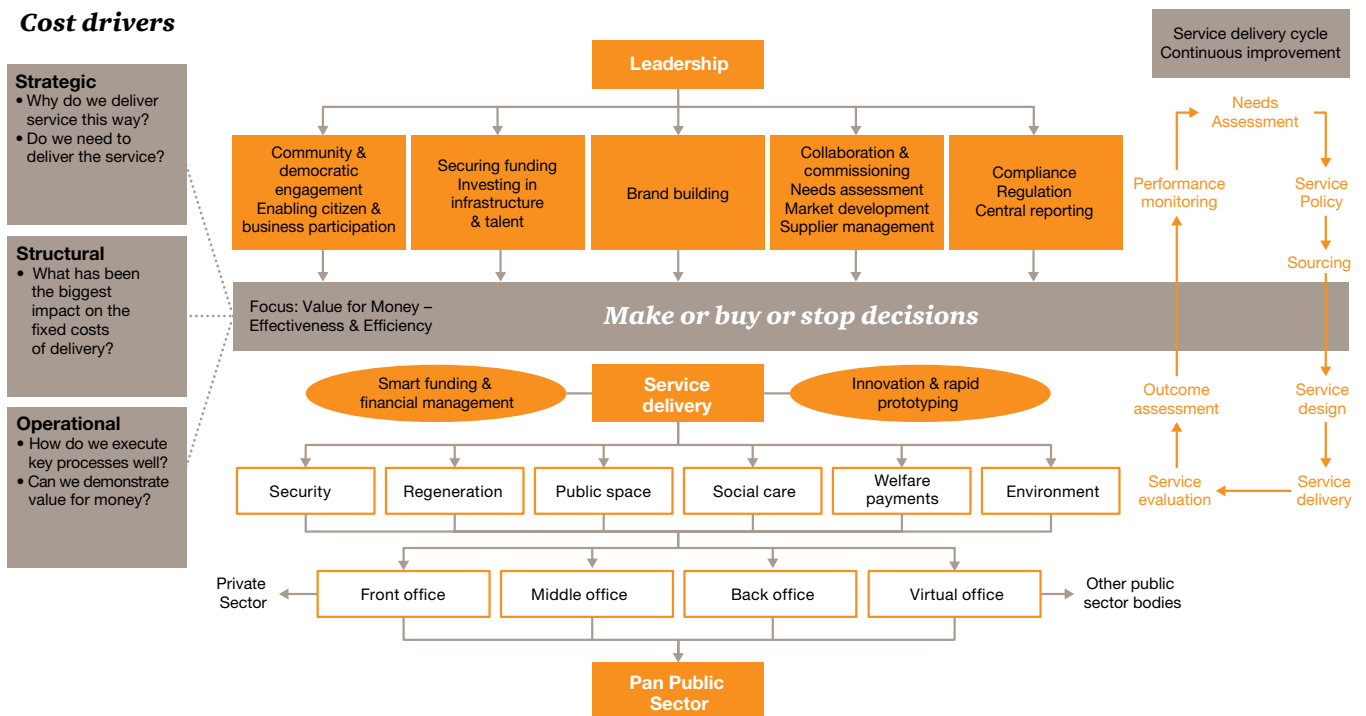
Cost drivers

Strategic
• Why do we deliver service this way?
• Do we need to deliver the service?

Structural
• What has been the biggest impact on the fixed costs of delivery?

Operational
• How do we execute key processes well?
• Can we demonstrate value for money?

Leadership

Community & democratic engagement Enabling citizen & business participation

Securing funding Investing in infrastructure & talent

Brand building

Collaboration & commissioning Needs assessment Market development Supplier management

Compliance Regulation Central reporting

Focus: Value for Money – Effectiveness & Efficiency

Make or buy or stop decisions

Smart funding & financial management

Service delivery

Innovation & rapid prototyping

Security

Regeneration

Public space

Social care

Welfare payments

Environment

Private Sector

Front office

Middle office

Back office

Virtual office

Other public sector bodies

Pan Public Sector

Service delivery cycle Continuous improvement

Needs Assessment

Service Policy

Sourcing

Service design

Service delivery

Service evaluation

Outcome assessment

Performance monitoring